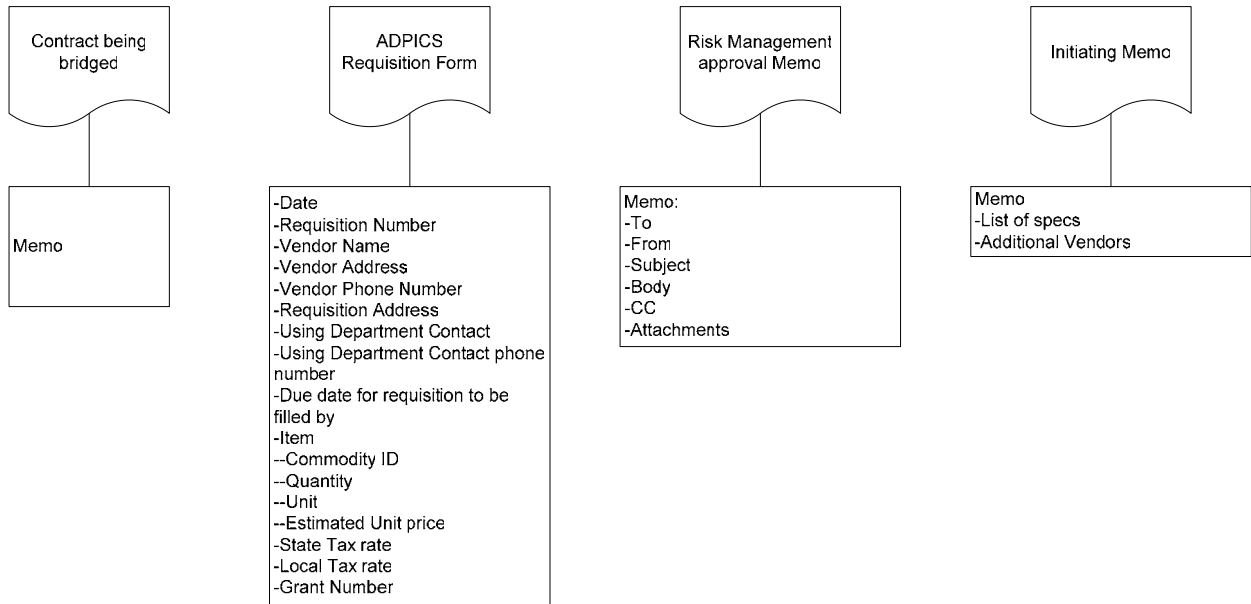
Contract being bridged

Memo

ADPICS Requisition Form

-Date
-Requisition Number
-Vendor Name
-Vendor Address
-Vendor Phone Number
-Requisition Address
-Using Department Contact
-Using Department Contact phone number
-Due date for requisition to be filled by
-Item
--Commodity ID
--Quantity
--Unit
--Estimated Unit price
-State Tax rate
-Local Tax rate
-Grant Number

Risk Management approval Memo

Memo:
-To
-From
-Subject
-Body
-CC
-Attachments

Initiating Memo

Memo
-List of specs
-Additional Vendors